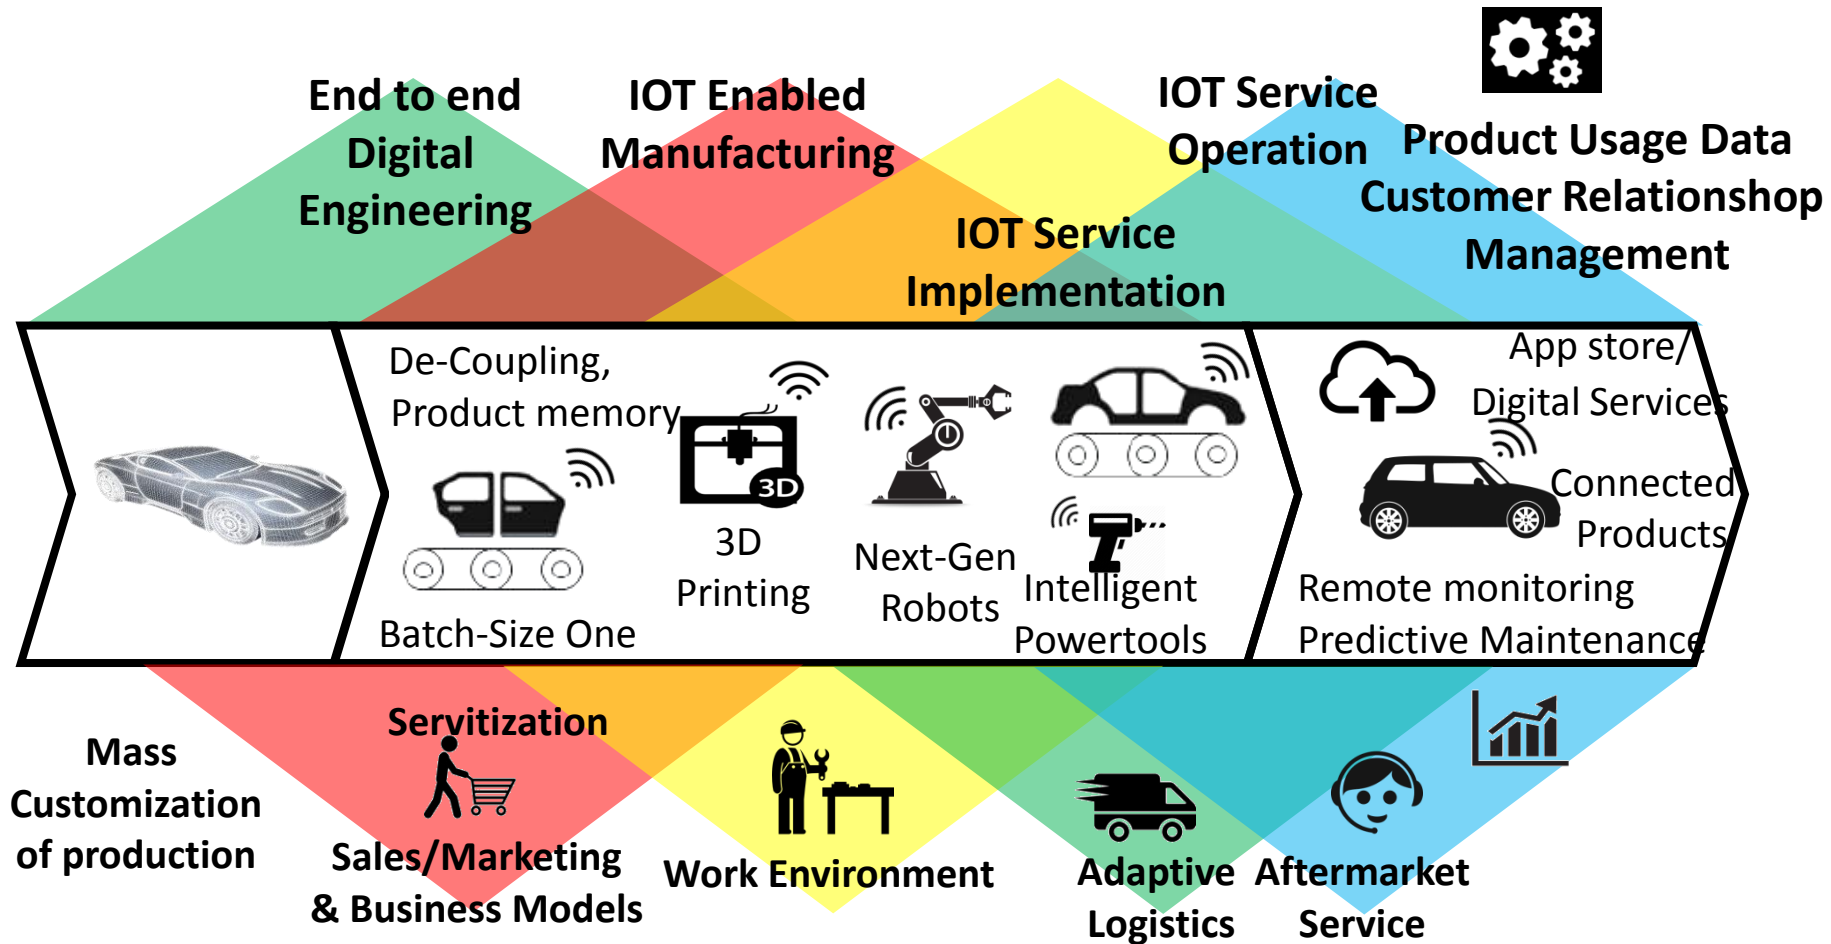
End to end Digital Engineering

IOT Enabled Manufacturing

IOT Service Operation

Product Usage Data Customer Relationshop Management

IOT Service Implementation

De-Coupling, Product memory

3D

3D Printing

Next-Gen Robots

Intelligent Powertools

Batch-Size One

App store/ Digital Services

Connected Products

Remote monitoring Predictive Maintenance

Mass Customization of production

Servitization

Sales/Marketing & Business Models

Work Environment

Adaptive Logistics

Aftermarket Service